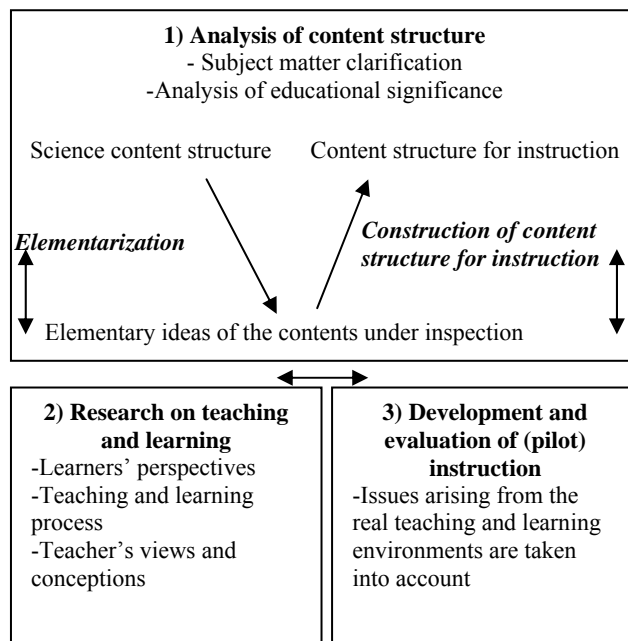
**1) Analysis of content structure**
- Subject matter clarification
-Analysis of educational significance

Science content structure

Content structure for instruction

*Elementarization*

*Construction of content structure for instruction*

Elementary ideas of the contents under inspection

**2) Research on teaching and learning**
-Learners' perspectives
-Teaching and learning process
-Teacher's views and conceptions

**3) Development and evaluation of (pilot) instruction**
-Issues arising from the real teaching and learning environments are taken into account